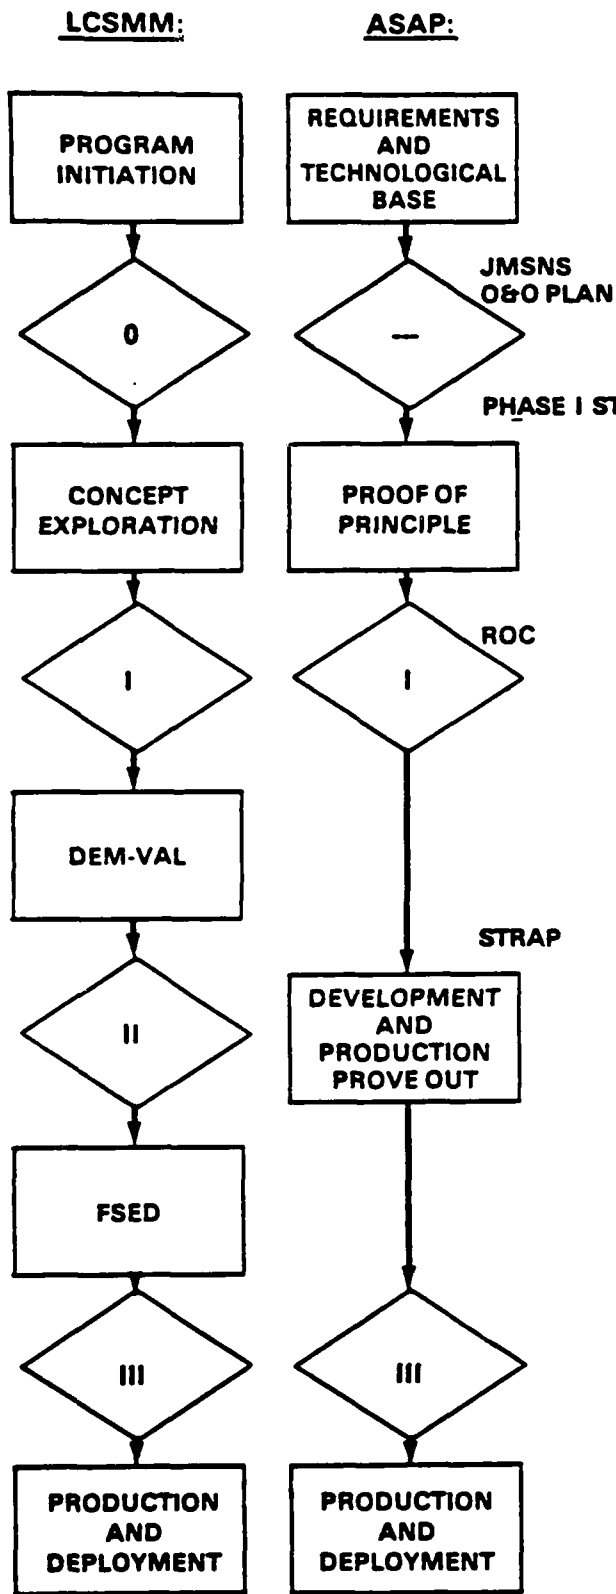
LCSMM:

ASAP:

PROGRAM INITIATION

0

CONCEPT EXPLORATION

I

DEM-VAL

II

FSED

III

PRODUCTION AND DEPLOYMENT

REQUIREMENTS AND TECHNOLOGICAL BASE

JMSNS
O&O PLAN

—

PHASE I ST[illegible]

PROOF OF PRINCIPLE

ROC

I

STRAP

DEVELOPMENT AND PRODUCTION PROVE OUT

III

PRODUCTION AND DEPLOYMENT